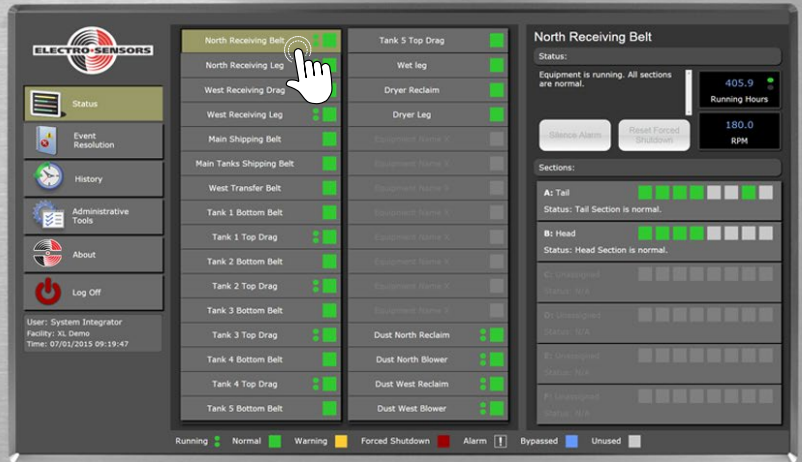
ELECTRO-SENSORS

Status

Event Resolution

History

Administrative Tools

About

Log Off

User: System Integrator
Facility: XL Demo
Time: 07/01/2015 09:19:47

North Receiving Belt
North Receiving Leg
West Receiving Drag
West Receiving Leg
Main Shipping Belt
Main Tanks Shipping Belt
West Transfer Belt
Tank 1 Bottom Belt
Tank 1 Top Drag
Tank 2 Bottom Belt
Tank 2 Top Drag
Tank 3 Bottom Belt
Tank 3 Top Drag
Tank 4 Bottom Belt
Tank 4 Top Drag
Tank 5 Bottom Belt

Tank 5 Top Drag
Wet leg
Dryer Reclaim
Dryer Leg
Equipment Name X
Equipment Name X
Equipment Name X
Equipment Name X
Equipment Name X
Equipment Name X
Equipment Name X
Equipment Name X
Dust North Reclaim
Dust North Blower
Dust West Reclaim
Dust West Blower

North Receiving Belt
Status:
Equipment is running. All sections are normal.
405.9
Running Hours
180.0
RPM
Silence Alarm
Reset Forced Shutdown

Sections:
A: Tail
Status: Tail Section is normal.
B: Head
Status: Head Section is normal.
C: Unassigned
Status: N/A
D: Unassigned
Status: N/A
E: Unassigned
Status: N/A
F: Unassigned
Status: N/A

Running Normal Warning Forced Shutdown Alarm ! Bypassed Unused